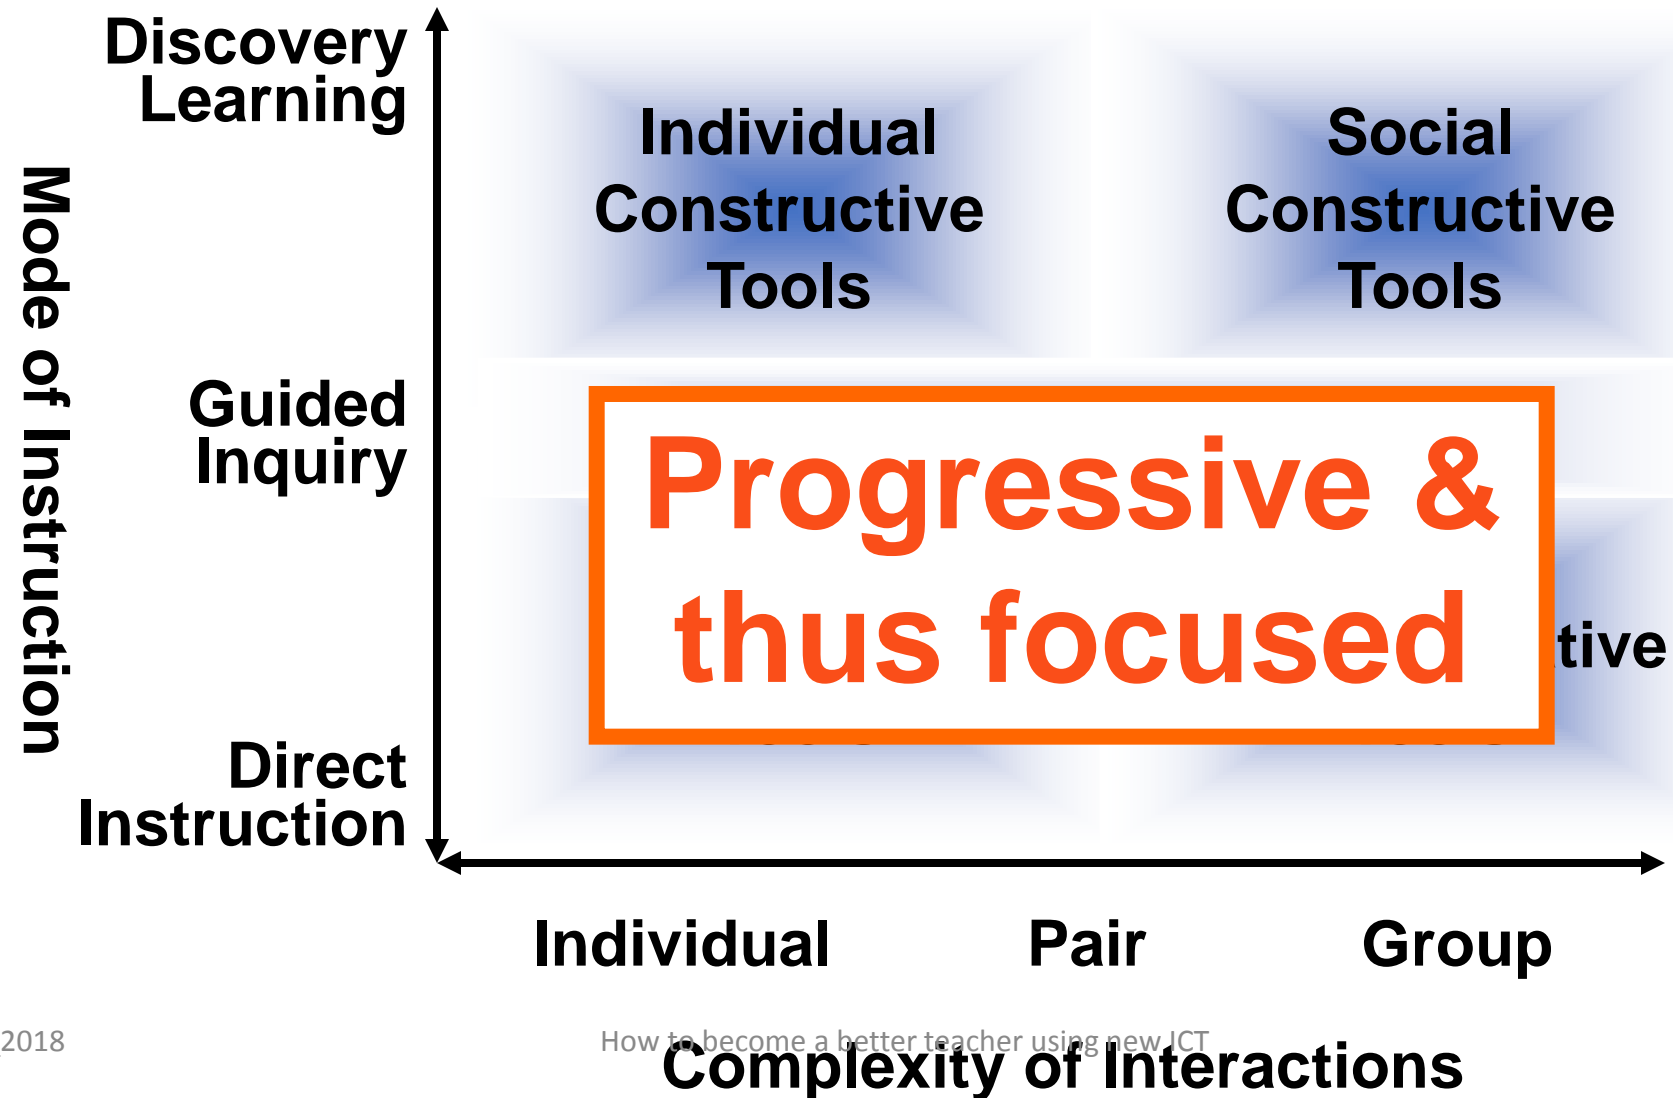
Mode of Instruction

Discovery Learning

Guided Inquiry

Direct Instruction

Individual Constructive Tools

Social Constructive Tools

Progressive & thus focused

tive

Individual

Pair

Group

Complexity of Interactions

2018

How to become a better teacher using new ICT